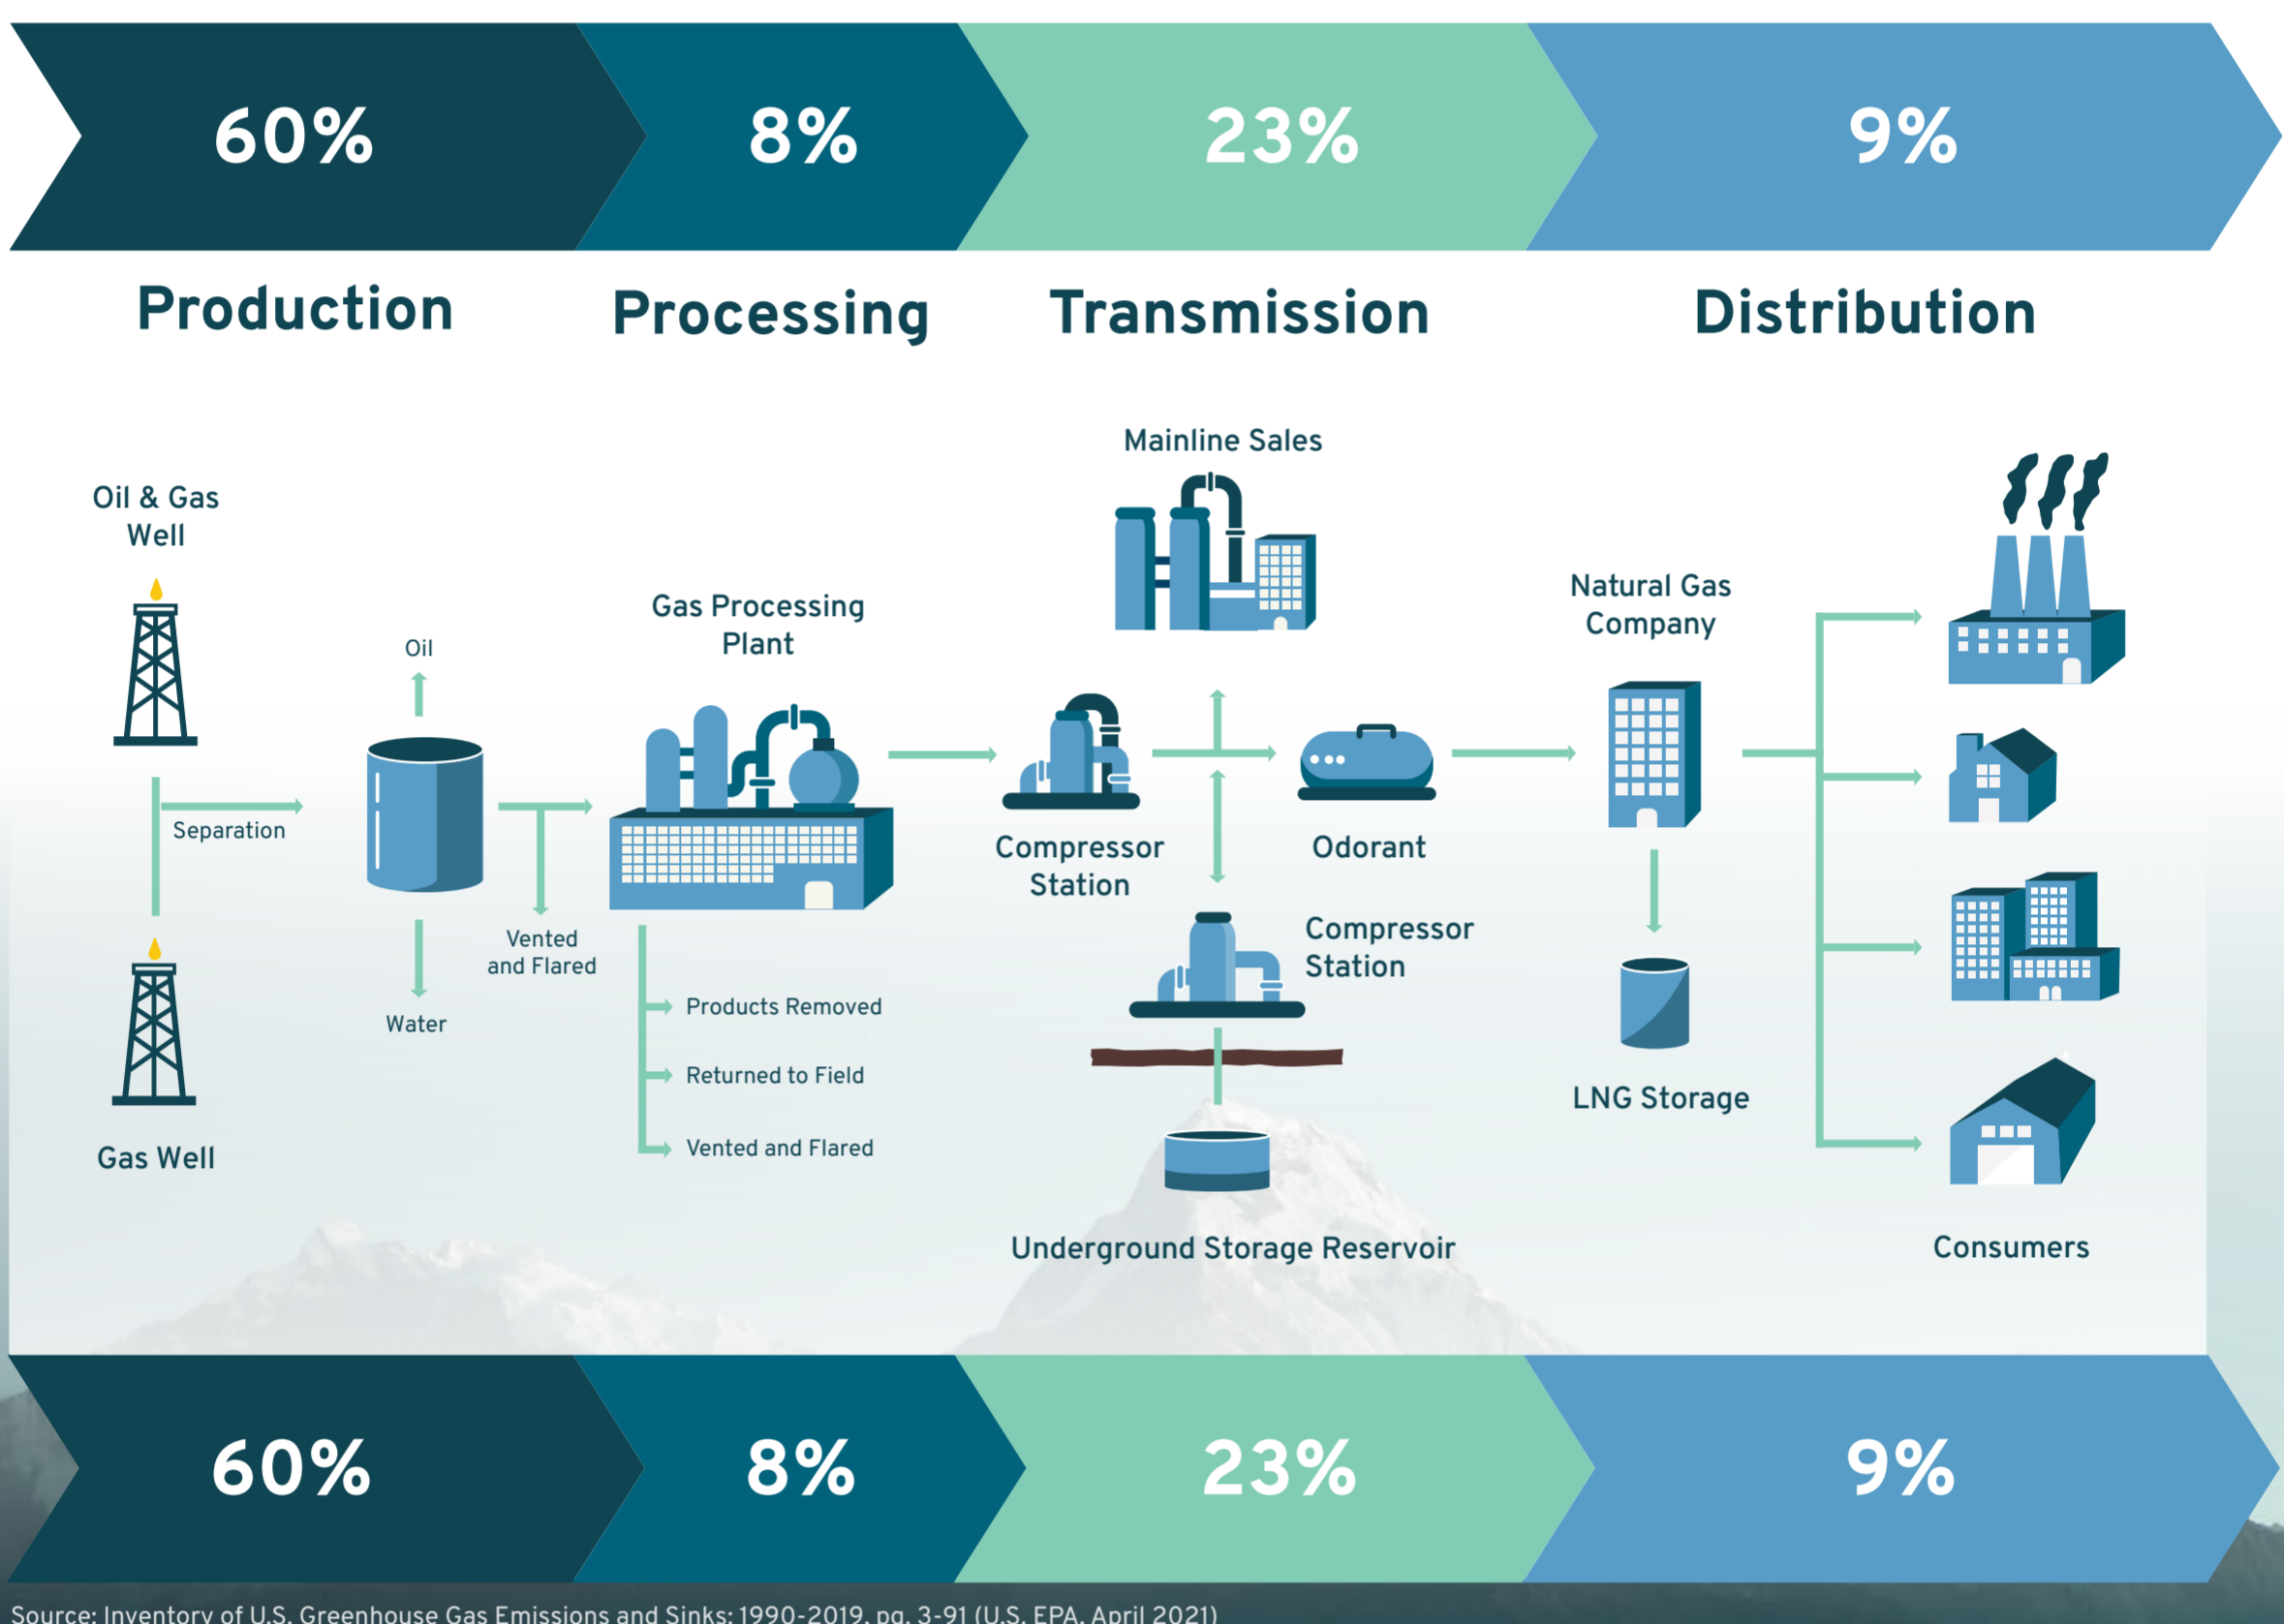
60%

8%

23%

9%

Production

Processing

Transmission

Distribution

Oil & Gas Well

Gas Well

Separation

Oil

Water

Vented and Flared

Gas Processing Plant

Products Removed

Returned to Field

Vented and Flared

Mainline Sales

Compressor Station

Odorant

Compressor Station

Underground Storage Reservoir

Natural Gas Company

LNG Storage

Consumers

60%

8%

23%

9%

Source: Inventory of U.S. Greenhouse Gas Emissions and Sinks: 1990-2019, pg. 3-91 (U.S. EPA, April 2021)